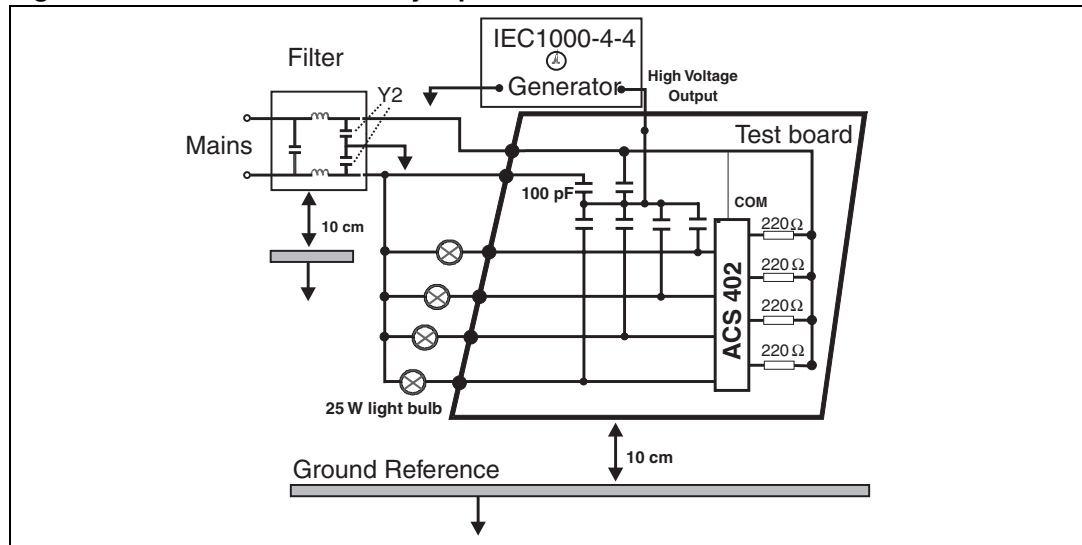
IEC1000-4-4

Filter

Generator

High Voltage Output

Y2

Mains

Test board

100 pF

COM

10 cm

$220\,\Omega$

$220\,\Omega$

$220\,\Omega$

$220\,\Omega$

ACS 402

25 W light bulb

10 cm

Ground Reference